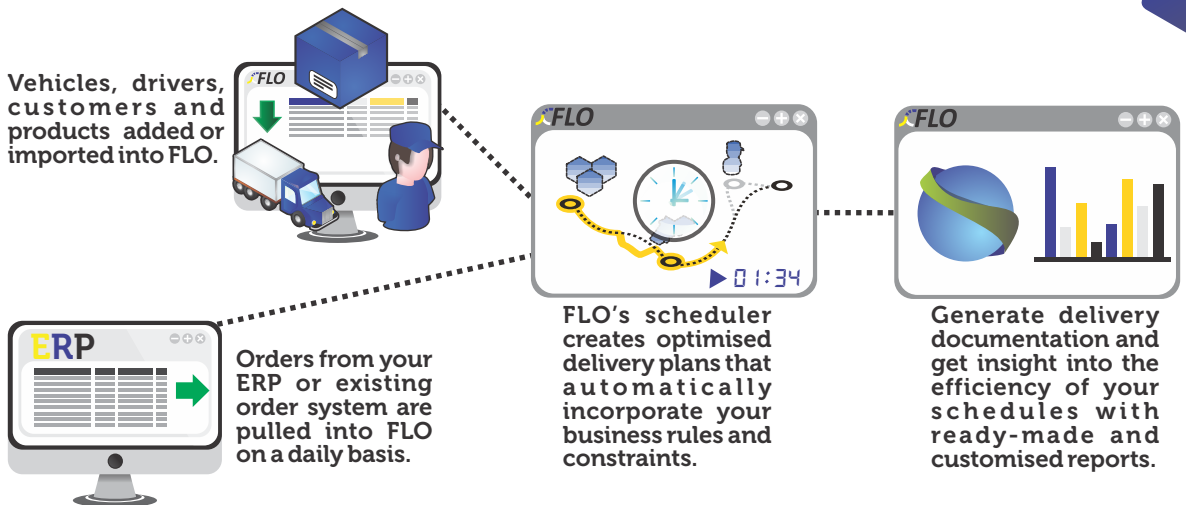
Vehicles, drivers, customers and products added or imported into FLO.

FLO

FLO

01:34

FLO

FLO's scheduler creates optimised delivery plans that automatically incorporate your business rules and constraints.

Generate delivery documentation and get insight into the efficiency of your schedules with ready-made and customised reports.

ERP

Orders from your ERP or existing order system are pulled into FLO on a daily basis.